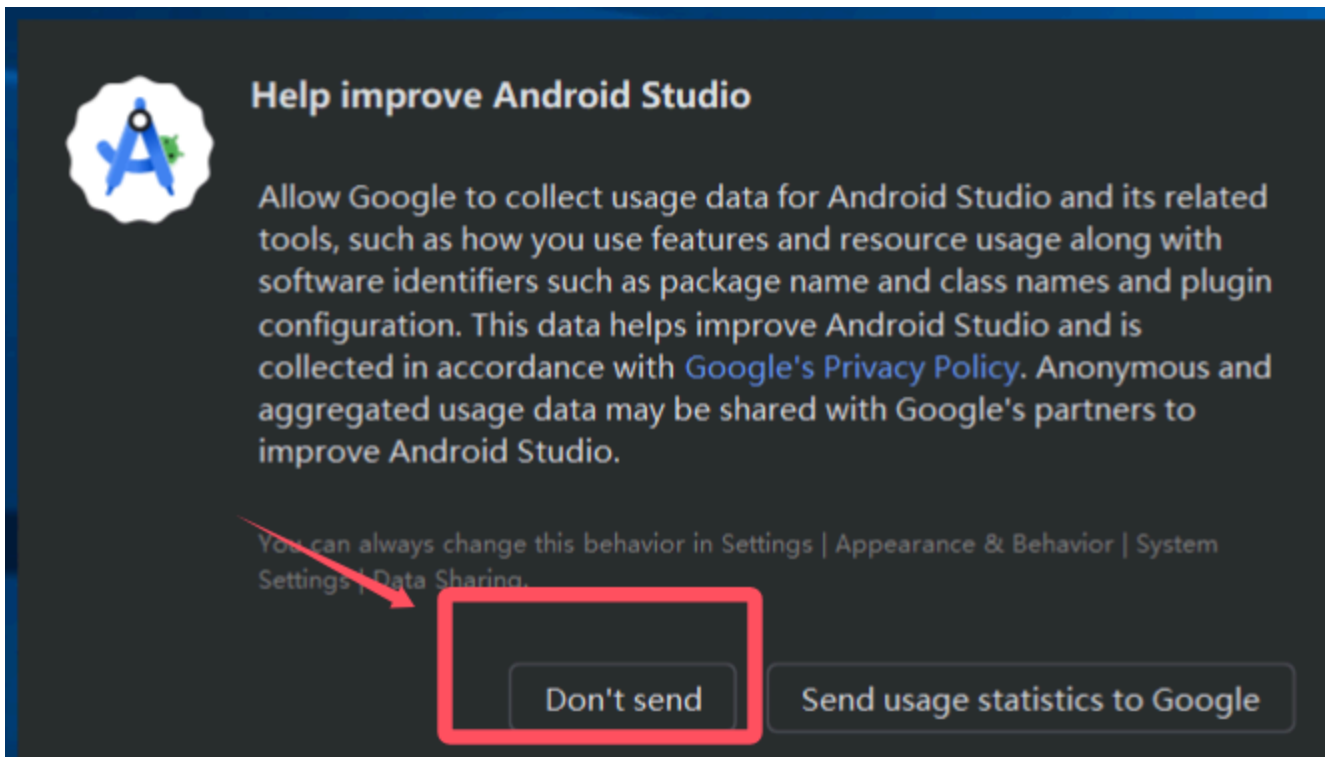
Help improve Android Studio

Allow Google to collect usage data for Android Studio and its related tools, such as how you use features and resource usage along with software identifiers such as package name and class names and plugin configuration. This data helps improve Android Studio and is collected in accordance with Google's Privacy Policy. Anonymous and aggregated usage data may be shared with Google's partners to improve Android Studio.

You can always change this behavior in Settings | Appearance & Behavior | System Settings | Data Sharing.

Don't send

Send usage statistics to Google